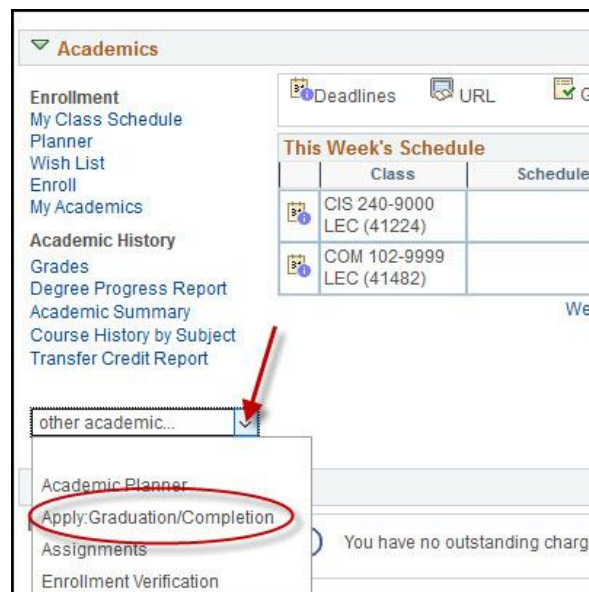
Academics

Enrollment
My Class Schedule
Planner
Wish List
Enroll
My Academics

Academic History
Grades
Degree Progress Report
Academic Summary
Course History by Subject
Transfer Credit Report

Deadlines URL G

This Week's Schedule

| | Class | Schedule |
|---|---|---|
| | CIS 240-9000 LEC (41224) | |
| | COM 102-9999 LEC (41482) | |

We

other academic...

Academic Planner
Apply:Graduation/Completion
Assignments
Enrollment Verification

You have no outstanding charg